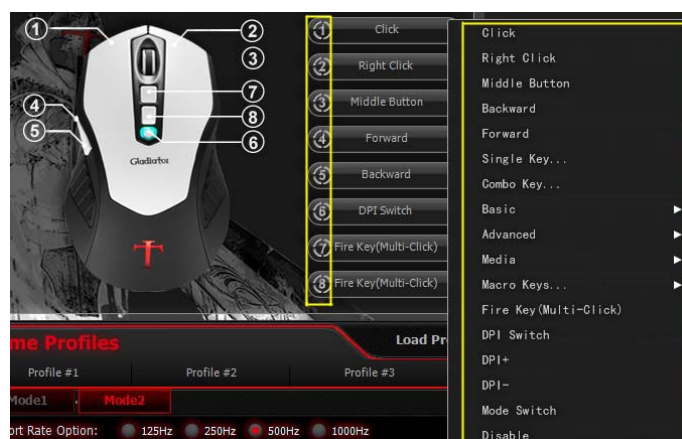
1
2
3
4
5
7
8
6
Gladiator

1 Click
2 Right Click
3 Middle Button
4 Forward
5 Backward
6 DPI Switch
7 Fire Key(Multi-Click)
8 Fire Key(Multi-Click)

Click
Right Click
Middle Button
Backward
Forward
Single Key...
Combo Key...
Basic
Advanced
Media
Macro Keys...
Fire Key(Multi-Click)
DPI Switch
DPI+
DPI-
Mode Switch
Disable

me Profiles
Load Pr
Profile #1
Profile #2
Profile #3
Mode1
Mode2
rt Rate Option: 125Hz 250Hz 500Hz 1000Hz